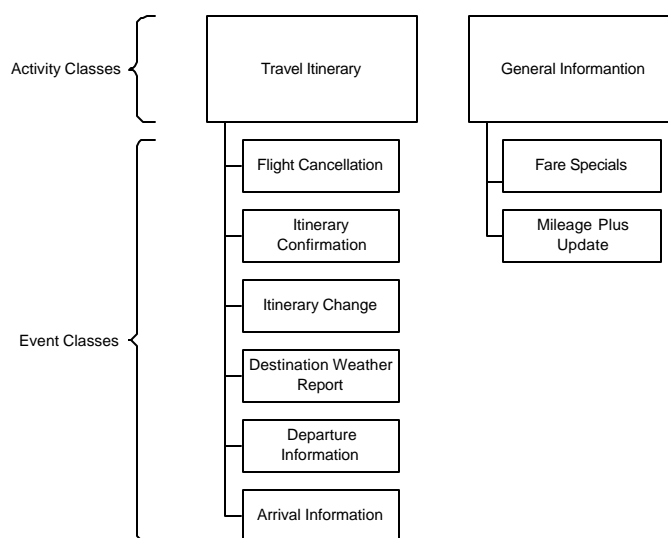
Activity Classes

Travel Itinerary

General Informantion

Event Classes

Flight Cancellation

Itinerary Confirmation

Itinerary Change

Destination Weather Report

Departure Information

Arrival Information

Fare Specials

Mileage Plus Update